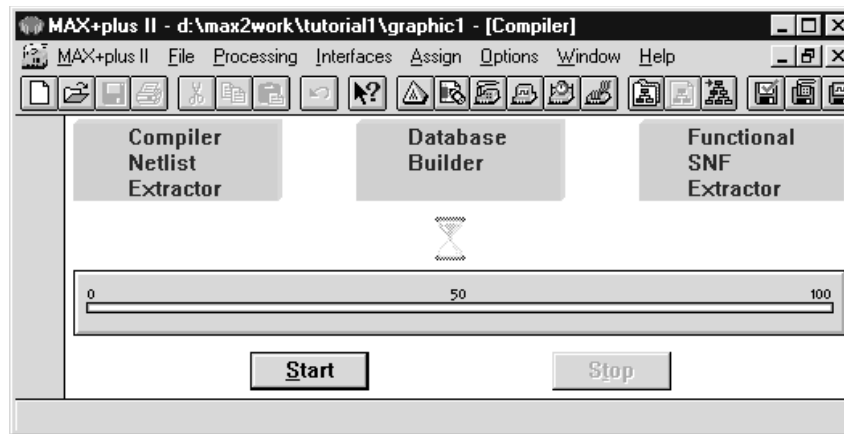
MAX+plus II - d:\max2work\tutorial1\graphic1 - [Compiler]

MAX+plus II File Processing Interfaces Assign Options Window Help

Compiler Netlist Extractor

Database Builder

Functional SNF Extractor

0

50

100

Start

Stop